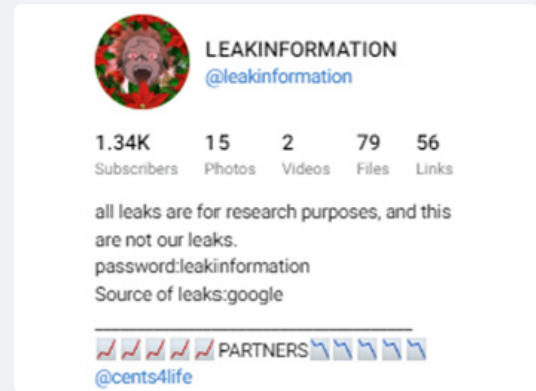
LEAKINFORMATION
@leakinformation

1.34K Subscribers
15 Photos
2 Videos
79 Files
56 Links

all leaks are for research purposes, and this are not our leaks.
password:leakinformation
Source of leaks:google

________________________________
📈📈📈📈📈PARTNERS📉📉📉📉📉
@cents4life